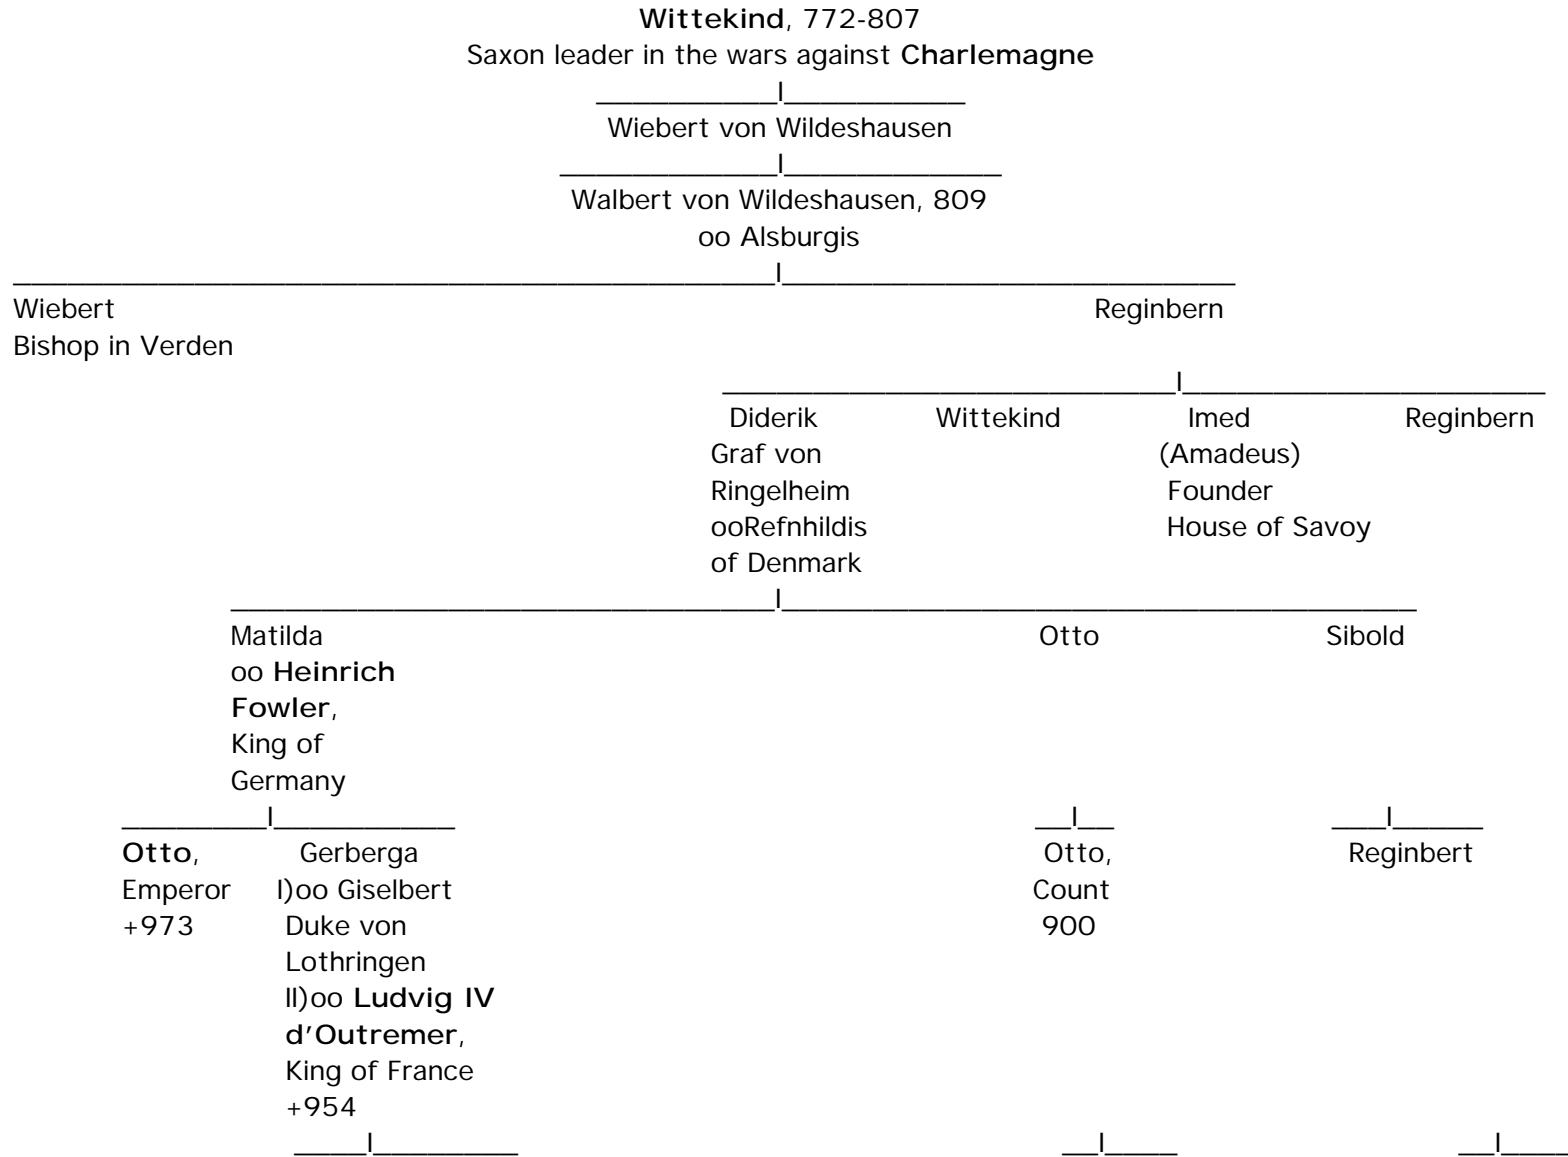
Wittekind, 772-807
Saxon leader in the wars against Charlemagne

Wiebert von Wildeshausen

Walbert von Wildeshausen, 809
oo Alsburgis

Wiebert
Bishop in Verden

Reginbern

Diderik
Graf von
Ringelheim
ooRefnhildis
of Denmark

Wittekind

Imed
(Amadeus)
Founder
House of Savoy

Reginbern

Matilda
oo Heinrich
Fowler,
King of
Germany

Otto

Sibold

Otto,
Emperor
+973

Gerberga
I)oo Giselbert
Duke von
Lothringen
II)oo Ludvig IV
d'Outremer,
King of France
+954

Otto,
Count
900

Reginbert